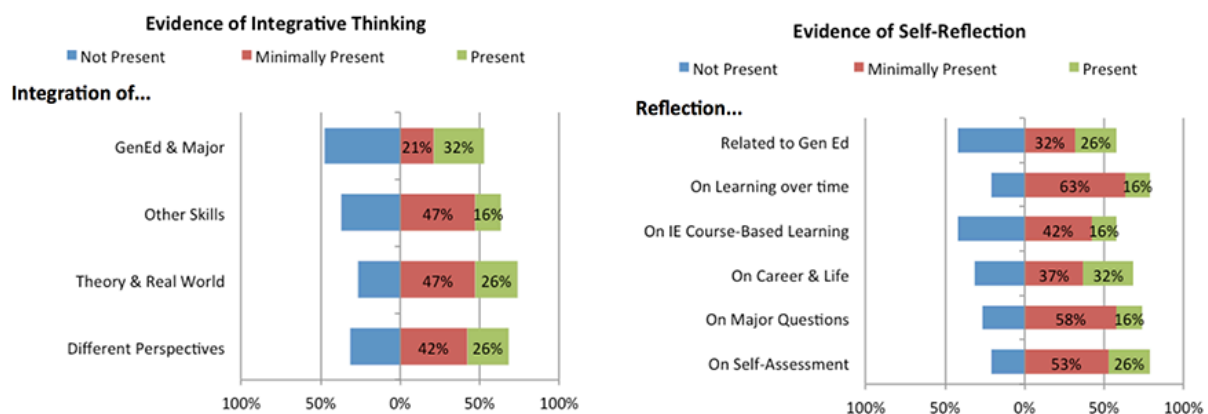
Evidence of Integrative Thinking

Not Present  Minimally Present  Present

Integration of...

GenEd & Major 21% 32%

Other Skills 47% 16%

Theory & Real World 47% 26%

Different Perspectives 42% 26%

100% 50% 0% 50% 100%

Evidence of Self-Reflection

Not Present  Minimally Present  Present

Reflection...

Related to Gen Ed 32% 26%

On Learning over time 63% 16%

On IE Course-Based Learning 42% 16%

On Career & Life 37% 32%

On Major Questions 58% 16%

On Self-Assessment 53% 26%

100% 50% 0% 50% 100%